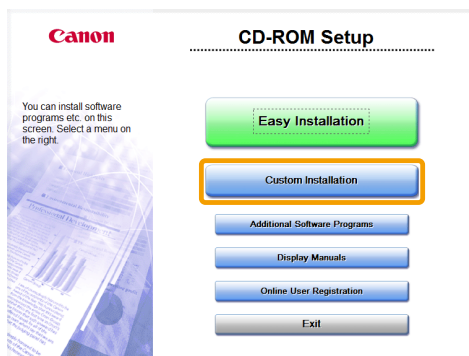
Canon

CD-ROM Setup

You can install software programs etc. on this screen. Select a menu on the right.

Easy Installation

Custom Installation

Additional Software Programs

Display Manuals

Online User Registration

Exit